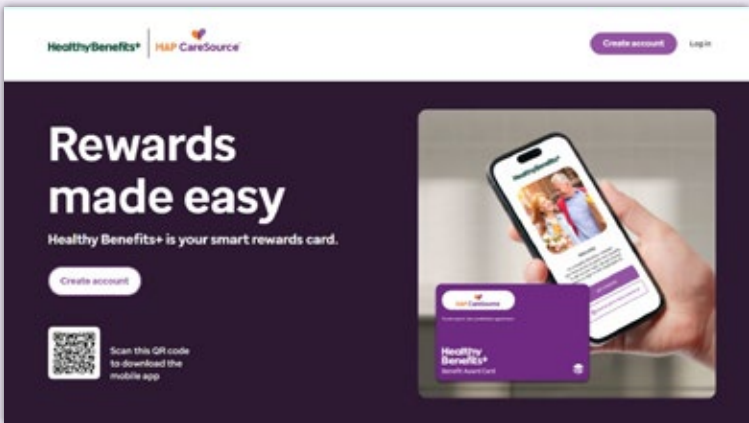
HealthyBenefits+ | MAP CareSource

Create account

Log in

Rewards made easy

Healthy Benefits+ is your smart rewards card.

Create account

Scan this QR code to download the mobile app

HealthyBenefits+

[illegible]

MAP CareSource

Healthy Benefits+

Benefit Award Card